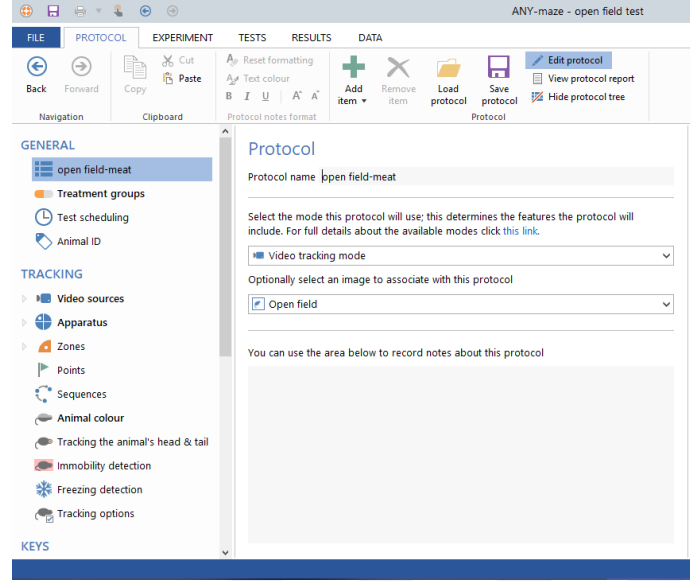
ANY-maze - open field test

FILE PROTOCOL EXPERIMENT TESTS RESULTS DATA

Back Forward
Navigation

Copy Cut Paste
Clipboard

Reset formatting
Text colour
B I U A A
Protocol notes format

Add item Remove item Load protocol Save protocol
Edit protocol
View protocol report
Hide protocol tree
Protocol

GENERAL
open field-meat
Treatment groups
Test scheduling
Animal ID

TRACKING
Video sources
Apparatus
Zones
Points
Sequences
Animal colour
Tracking the animal's head & tail
Immobility detection
Freezing detection
Tracking options

KEYS

Protocol

Protocol name open field-meat

Select the mode this protocol will use; this determines the features the protocol will include. For full details about the available modes click this link.

Video tracking mode

Optionally select an image to associate with this protocol

Open field

You can use the area below to record notes about this protocol